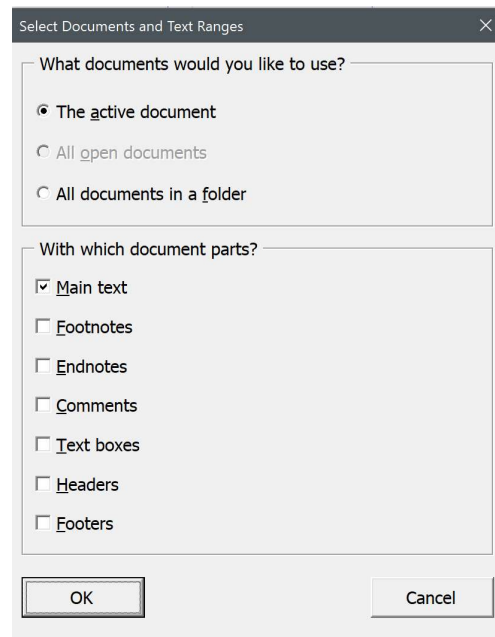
Select Documents and Text Ranges

What documents would you like to use?

The active document

All open documents

All documents in a folder

With which document parts?

Main text

Footnotes

Endnotes

Comments

Text boxes

Headers

Footers

OK

Cancel